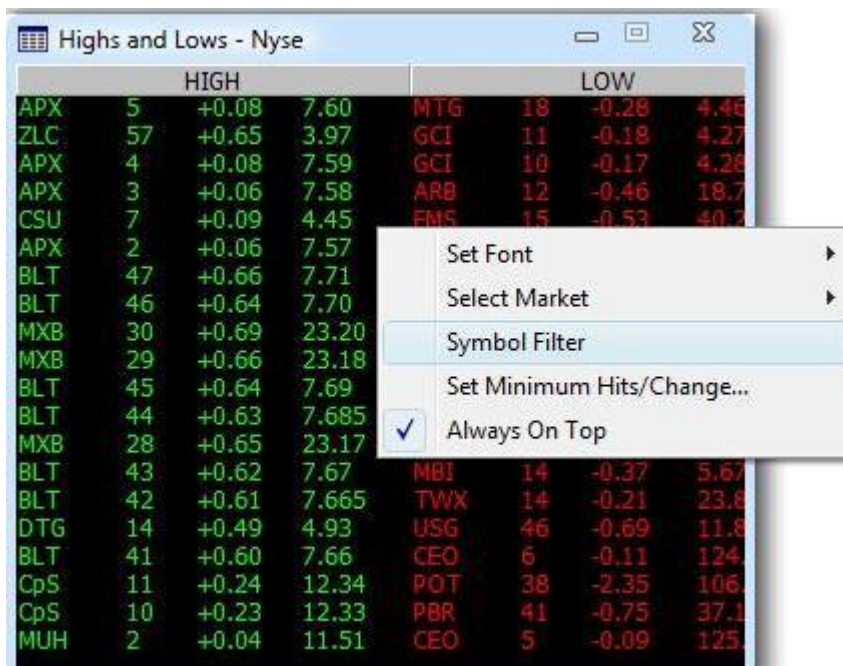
Highs and Lows - Nyse

| HIGH | | | | LOW | | | |
|---|---|---|---|---|---|---|---|
| APX | 5 | +0.08 | 7.60 | MTG | 18 | -0.28 | 4.46 |
| ZLC | 57 | +0.65 | 3.97 | GCI | 11 | -0.18 | 4.27 |
| APX | 4 | +0.08 | 7.59 | GCI | 10 | -0.17 | 4.28 |
| APX | 3 | +0.06 | 7.58 | ARB | 12 | -0.46 | 18.7 |
| CSU | 7 | +0.09 | 4.45 | FMS | 15 | -0.53 | 40.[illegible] |
| APX | 2 | +0.06 | 7.57 | | | | |
| BLT | 47 | +0.66 | 7.71 | | | | |
| BLT | 46 | +0.64 | 7.70 | | | | |
| MXB | 30 | +0.69 | 23.20 | | | | |
| MXB | 29 | +0.66 | 23.18 | | | | |
| BLT | 45 | +0.64 | 7.69 | | | | |
| BLT | 44 | +0.63 | 7.685 | | | | |
| MXB | 28 | +0.65 | 23.17 | | | | |
| BLT | 43 | +0.62 | 7.67 | MBI | 14 | -0.37 | 5.67 |
| BLT | 42 | +0.61 | 7.665 | TWX | 14 | -0.21 | 23.8 |
| DTG | 14 | +0.49 | 4.93 | USG | 46 | -0.69 | 11.8 |
| BLT | 41 | +0.60 | 7.66 | CEO | 6 | -0.11 | 124. |
| CpS | 11 | +0.24 | 12.34 | POT | 38 | -2.35 | 106. |
| CpS | 10 | +0.23 | 12.33 | PBR | 41 | -0.75 | 37.1 |
| MUH | 2 | +0.04 | 11.51 | CEO | 5 | -0.09 | 125. |

Set Font
Select Market
Symbol Filter
Set Minimum Hits/Change...
✓ Always On Top